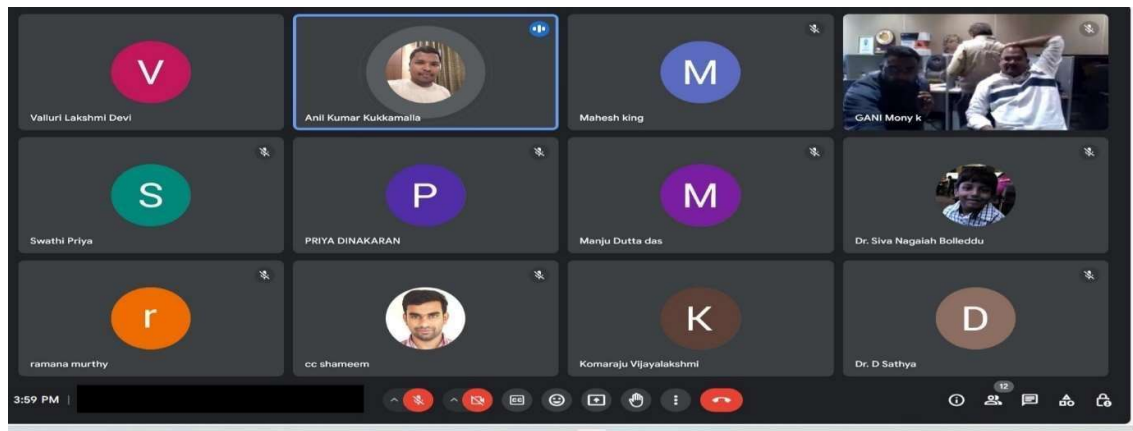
V
Valluri Lakshmi Devi

Anil Kumar Kukkamalla

M
Mahesh king

GANI Mony k

S
Swathi Priya

P
PRIYA DINAKARAN

M
Manju Dutta das

Dr. Siva Nagaiah Bolleddu

r
ramana murthy

cc shameem

K
Komaraju Vijayalakshmi

D
Dr. D Sathya

3:59 PM |

12